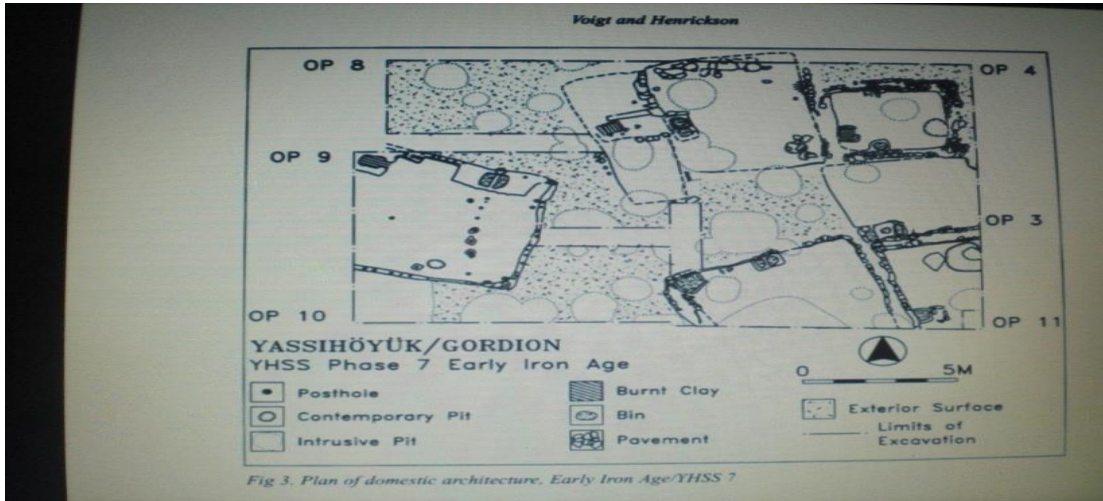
Voigt and Henrickson

OP 8

OP 4

OP 9

OP 3

OP 10

OP 11

YASSIHÖYÜK/GORDION
YHSS Phase 7 Early Iron Age

0

5M

Posthole

Contemporary Pit

Intrusive Pit

Burnt Clay

Bin

Pavement

Exterior Surface

Limits of Excavation

Fig 3. Plan of domestic architecture, Early Iron Age/YHSS 7